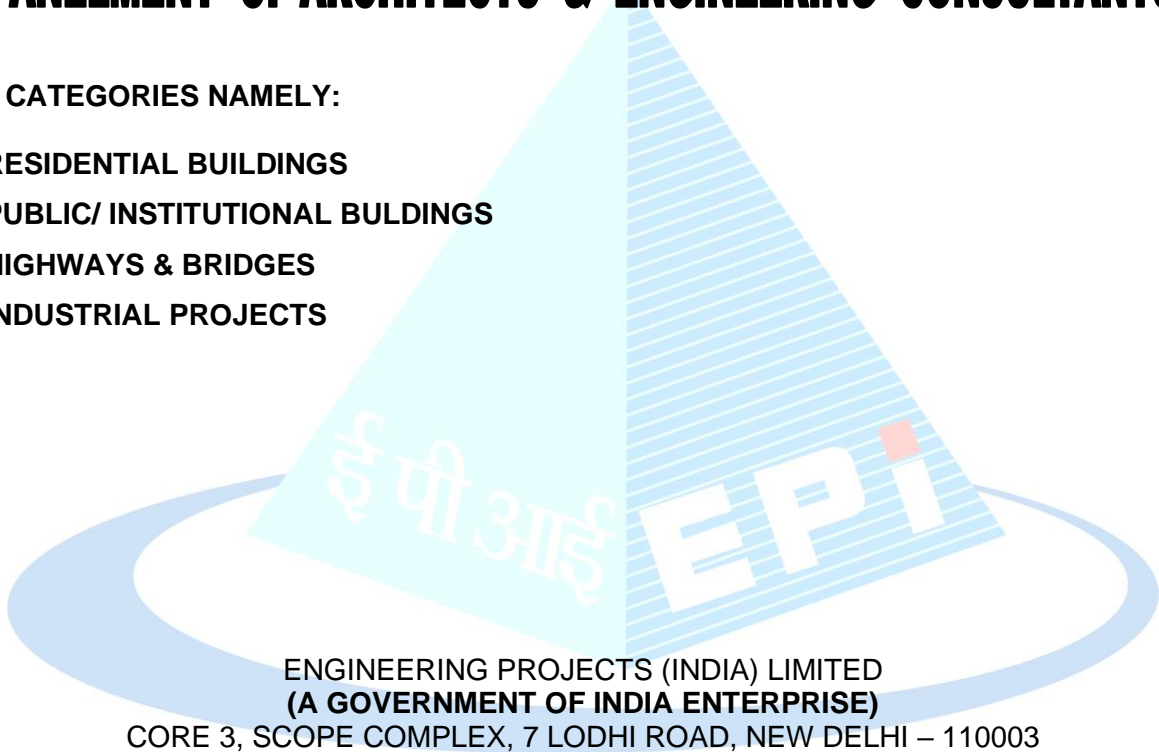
ANELMENT OF ARCHITECTS & ENGINEERING CONSULTANTS

CATEGORIES NAMELY:

RESIDENTIAL BUILDINGS
PUBLIC/ INSTITUTIONAL BULDINGS
HIGHWAYS & BRIDGES
NDUSTRIAL PROJECTS

ई पी आई EPI

ENGINEERING PROJECTS (INDIA) LIMITED
**(A GOVERNMENT OF INDIA ENTERPRISE)**
CORE 3, SCOPE COMPLEX, 7 LODHI ROAD, NEW DELHI – 110003